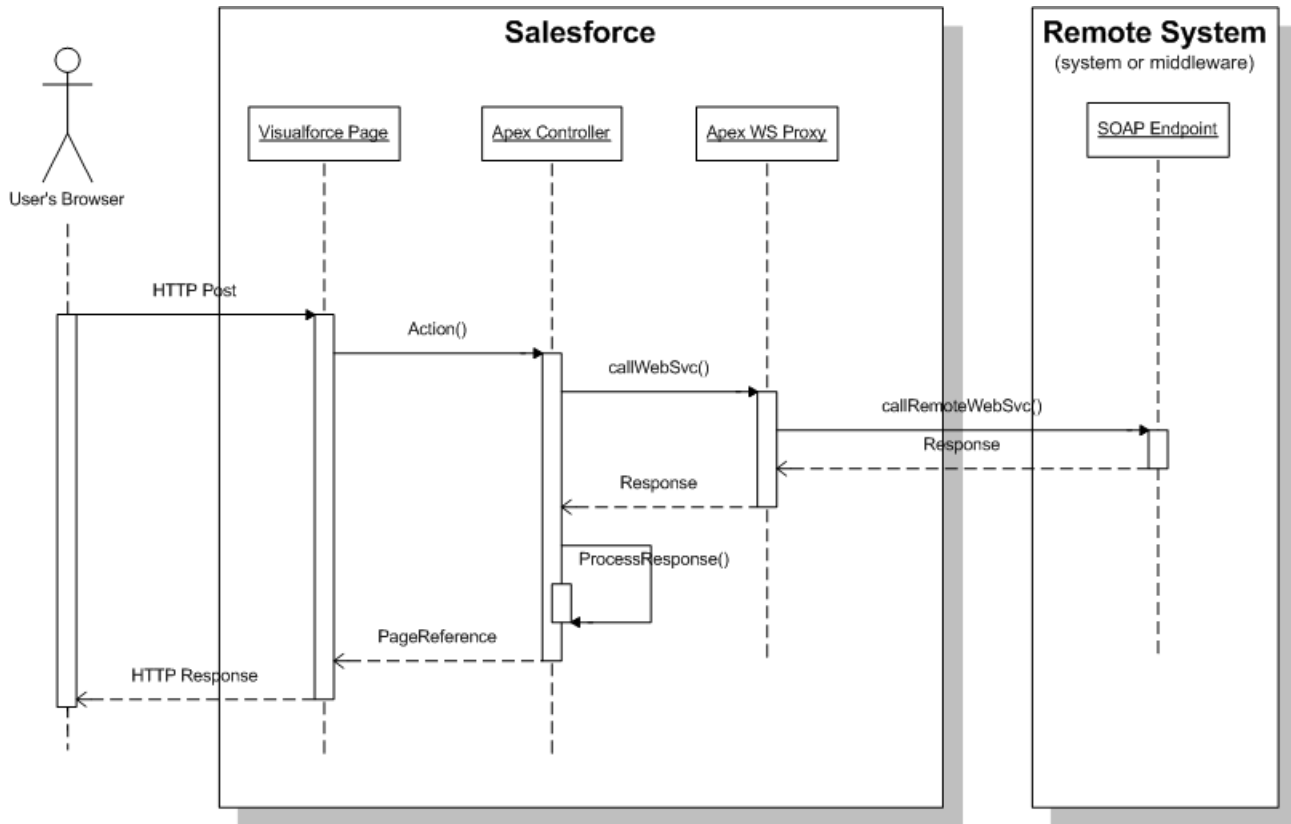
Salesforce

Remote System
(system or middleware)

User's Browser

Visualforce Page

Apex Controller

Apex WS Proxy

SOAP Endpoint

HTTP Post

Action()

callWebSvc()

callRemoteWebSvc()

Response

Response

ProcessResponse()

PageReference

HTTP Response